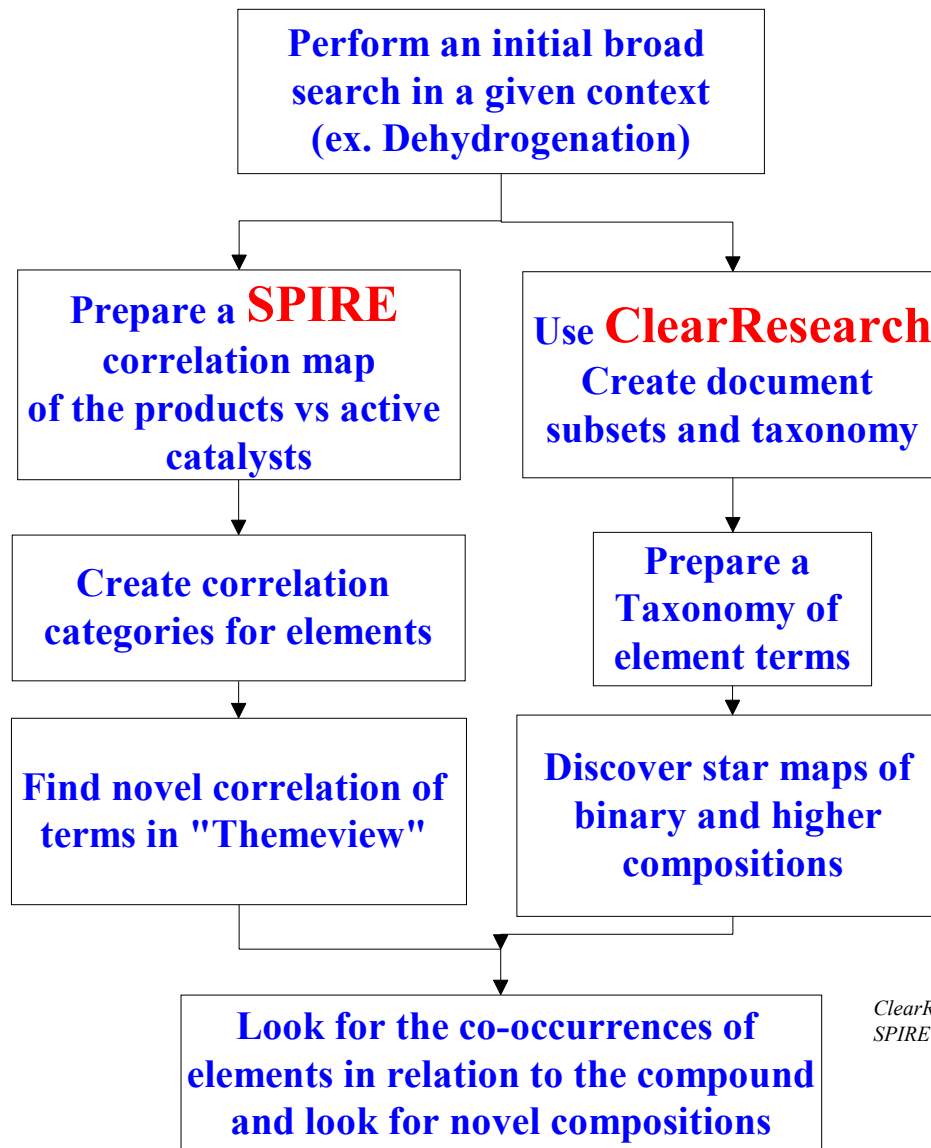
Perform an initial broad search in a given context (ex. Dehydrogenation)

Prepare a SPIRE correlation map of the products vs active catalysts

Use ClearResearch Create document subsets and taxonomy

Create correlation categories for elements

Prepare a Taxonomy of element terms

Find novel correlation of terms in "Themeview"

Discover star maps of binary and higher compositions

Look for the co-occurrences of elements in relation to the compound and look for novel compositions

ClearR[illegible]
SPIRE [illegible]